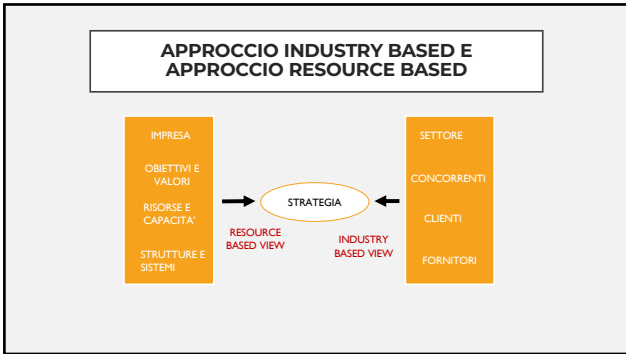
APPROCCIO INDUSTRY BASED E APPROCCIO RESOURCE BASED

IMPRESA

OBIETTIVI E VALORI

RISORSE E CAPACITA'

STRUTTURE E SISTEMI

STRATEGIA

RESOURCE BASED VIEW

INDUSTRY BASED VIEW

SETTORE

CONCORRENTI

CLIENTI

FORNITORI